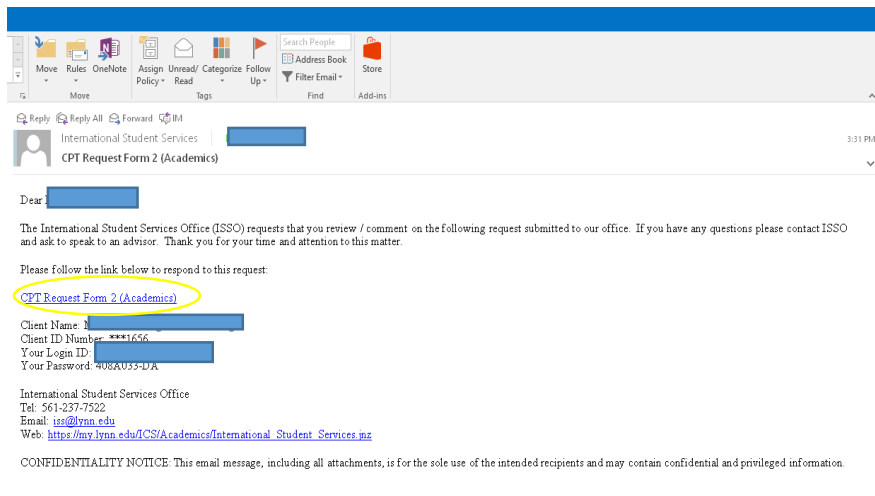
Move Rules OneNote
Move
Assign Policy Unread/ Read Categorize Follow Up
Tags
Search People
Address Book
Filter Email
Find
Store
Add-ins

Reply Reply All Forward IM
International Student Services
CPT Request Form 2 (Academics)
3:31 PM

Dear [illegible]

The International Student Services Office (ISSO) requests that you review / comment on the following request submitted to our office. If you have any questions please contact ISSO and ask to speak to an advisor. Thank you for your time and attention to this matter.

Please follow the link below to respond to this request:

CPT Request Form 2 (Academics)

Client Name: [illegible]
Client ID Number: ***1656
Your Login ID: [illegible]
Your Password: 408A035-DA

International Student Services Office
Tel: 561-237-7522
Email: iss@lynn.edu
Web: https://my.lynn.edu/ICS/Academics/International_Student_Services.jnz

CONFIDENTIALITY NOTICE: This email message, including all attachments, is for the sole use of the intended recipients and may contain confidential and privileged information.